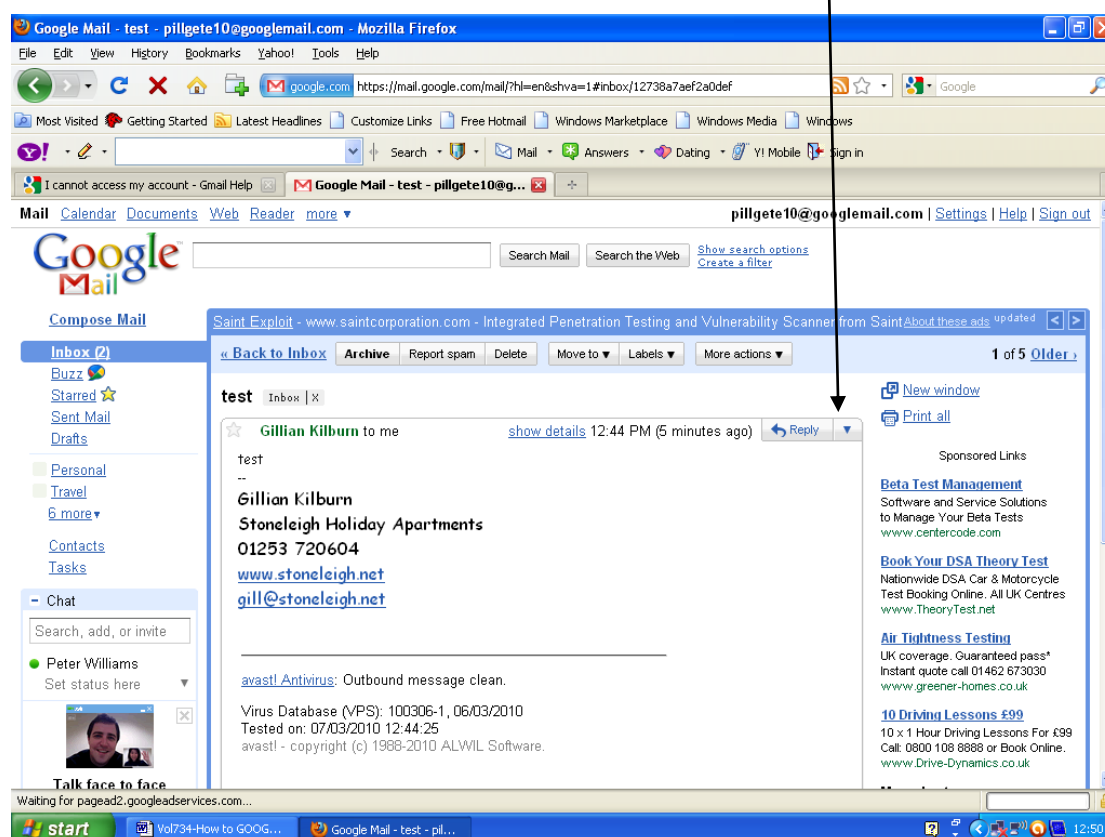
Google Mail - test - pillgete10@googlemail.com - Mozilla Firefox

File Edit View History Bookmarks Yahoo! Tools Help

google.com https://mail.google.com/mail/?hl=en&shva=1#inbox/12738a7aef2a0def

Google

Most Visited Getting Started Latest Headlines Customize Links Free Hotmail Windows Marketplace Windows Media Windows

Search Mail Answers Dating Y! Mobile Sign in

I cannot access my account - Gmail Help | Google Mail - test - pillgete10@g...

Mail Calendar Documents Web Reader more ▾

pillgete10@googlemail.com | Settings | Help | Sign out

Google Mail

Search Mail Search the Web Show search options Create a filter

Compose Mail

Inbox (2)
Buzz
Starred
Sent Mail
Drafts

Personal
Travel
6 more▾

Contacts
Tasks

Chat
Search, add, or invite
Peter Williams
Set status here

Talk face to face

Saint Exploit - www.saintcorporation.com - Integrated Penetration Testing and Vulnerability Scanner from Saint About these ads updated

« Back to Inbox Archive Report spam Delete Move to ▾ Labels ▾ More actions ▾ 1 of 5 Older ›

test Inbox | X

Gillian Kilburn to me show details 12:44 PM (5 minutes ago) Reply

test
--
Gillian Kilburn
Stoneleigh Holiday Apartments
01253 720604
www.stoneleigh.net
gill@stoneleigh.net

avast! Antivirus: Outbound message clean.

Virus Database (VPS): 100306-1, 06/03/2010
Tested on: 07/03/2010 12:44:25
avast! - copyright (c) 1988-2010 ALWIL Software.

New window
Print all

Sponsored Links

Beta Test Management
Software and Service Solutions to Manage Your Beta Tests
www.centercode.com

Book Your DSA Theory Test
Nationwide DSA Car & Motorcycle Test Booking Online. All UK Centres
www.TheoryTest.net

Air Tightness Testing
UK coverage. Guaranteed pass* Instant quote call 01462 673030
www.greener-homes.co.uk

10 Driving Lessons £99
10 x 1 Hour Driving Lessons For £99 Call: 0800 108 8888 or Book Online.
www.Drive-Dynamics.co.uk

Waiting for pagead2.googleadservices.com...

start Vol734-How to GOOG... Google Mail - test - pil... 12:50